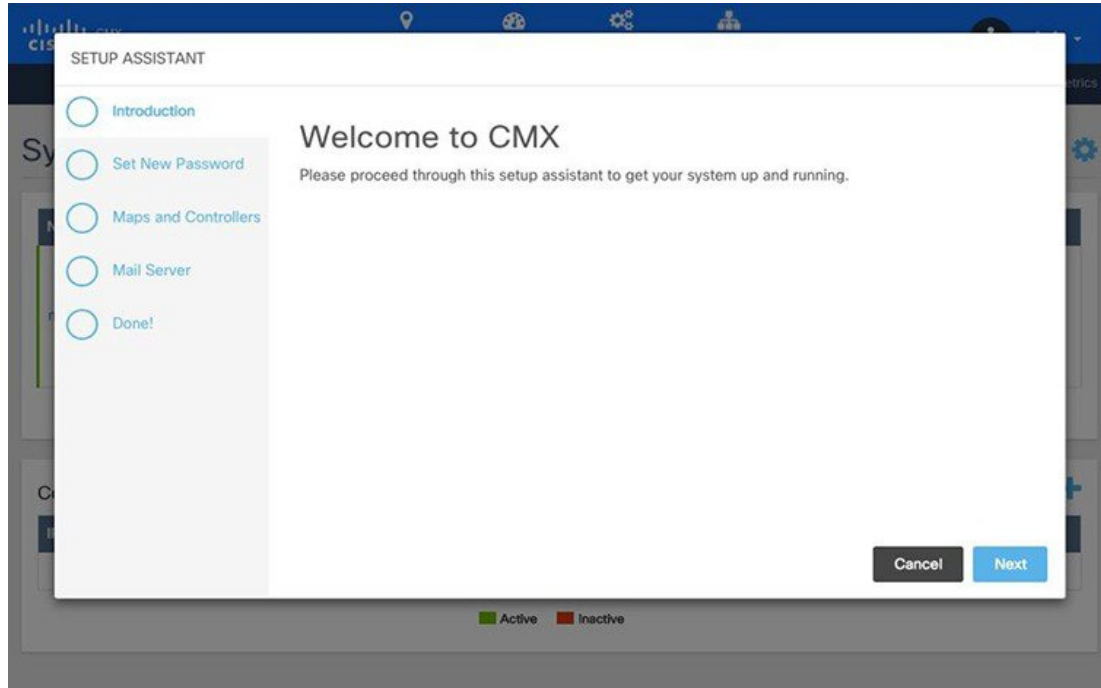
SETUP ASSISTANT

Introduction

Set New Password

Maps and Controllers

Mail Server

Done!

Welcome to CMX

Please proceed through this setup assistant to get your system up and running.

Cancel

Next

Active Inactive